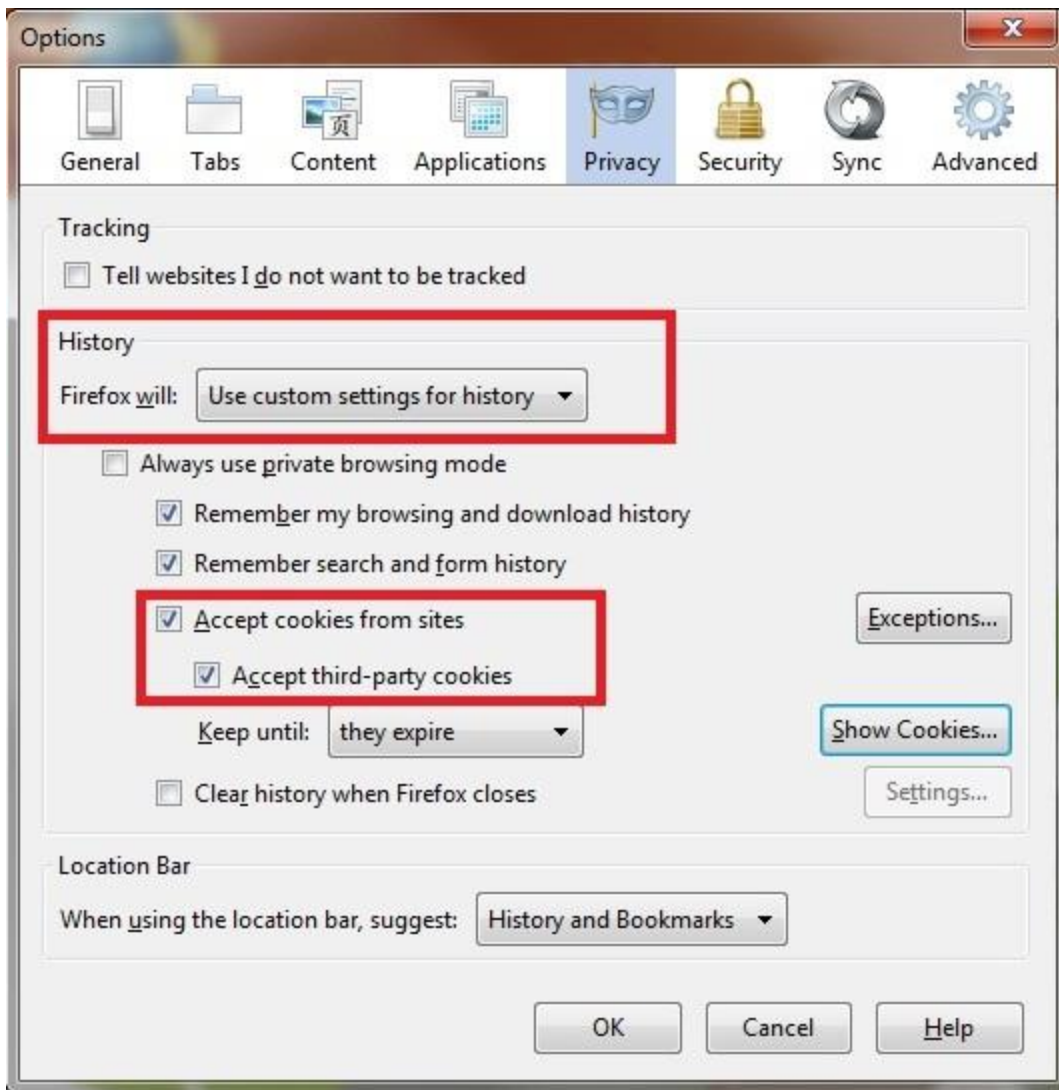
Options

X

General Tabs Content Applications Privacy Security Sync Advanced

Tracking

Tell websites I do not want to be tracked

History

Firefox will: Use custom settings for history

Always use private browsing mode

Remember my browsing and download history

Remember search and form history

Accept cookies from sites

Exceptions...

Accept third-party cookies

Keep until: they expire

Show Cookies...

Clear history when Firefox closes

Settings...

Location Bar

When using the location bar, suggest: History and Bookmarks

OK Cancel Help